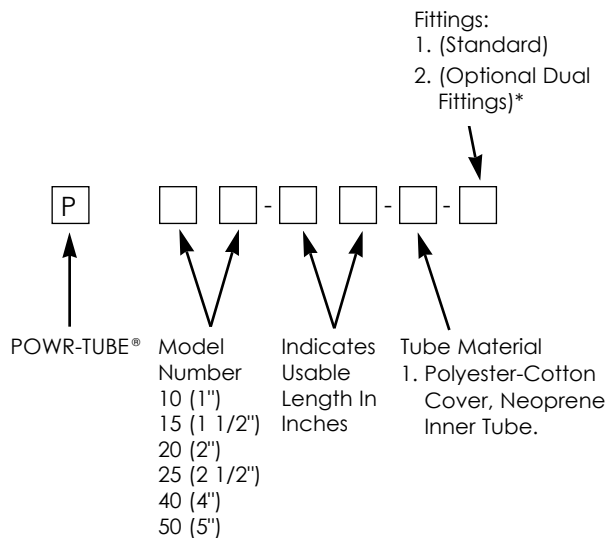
Fittings:
1. (Standard)
2. (Optional Dual Fittings)*

P - - -

POWR-TUBE®

Model Number
10 (1")
15 (1 1/2")
20 (2")
25 (2 1/2")
40 (4")
50 (5")

Indicates Usable Length In Inches

Tube Material
1. Polyester-Cotton Cover, Neoprene Inner Tube.